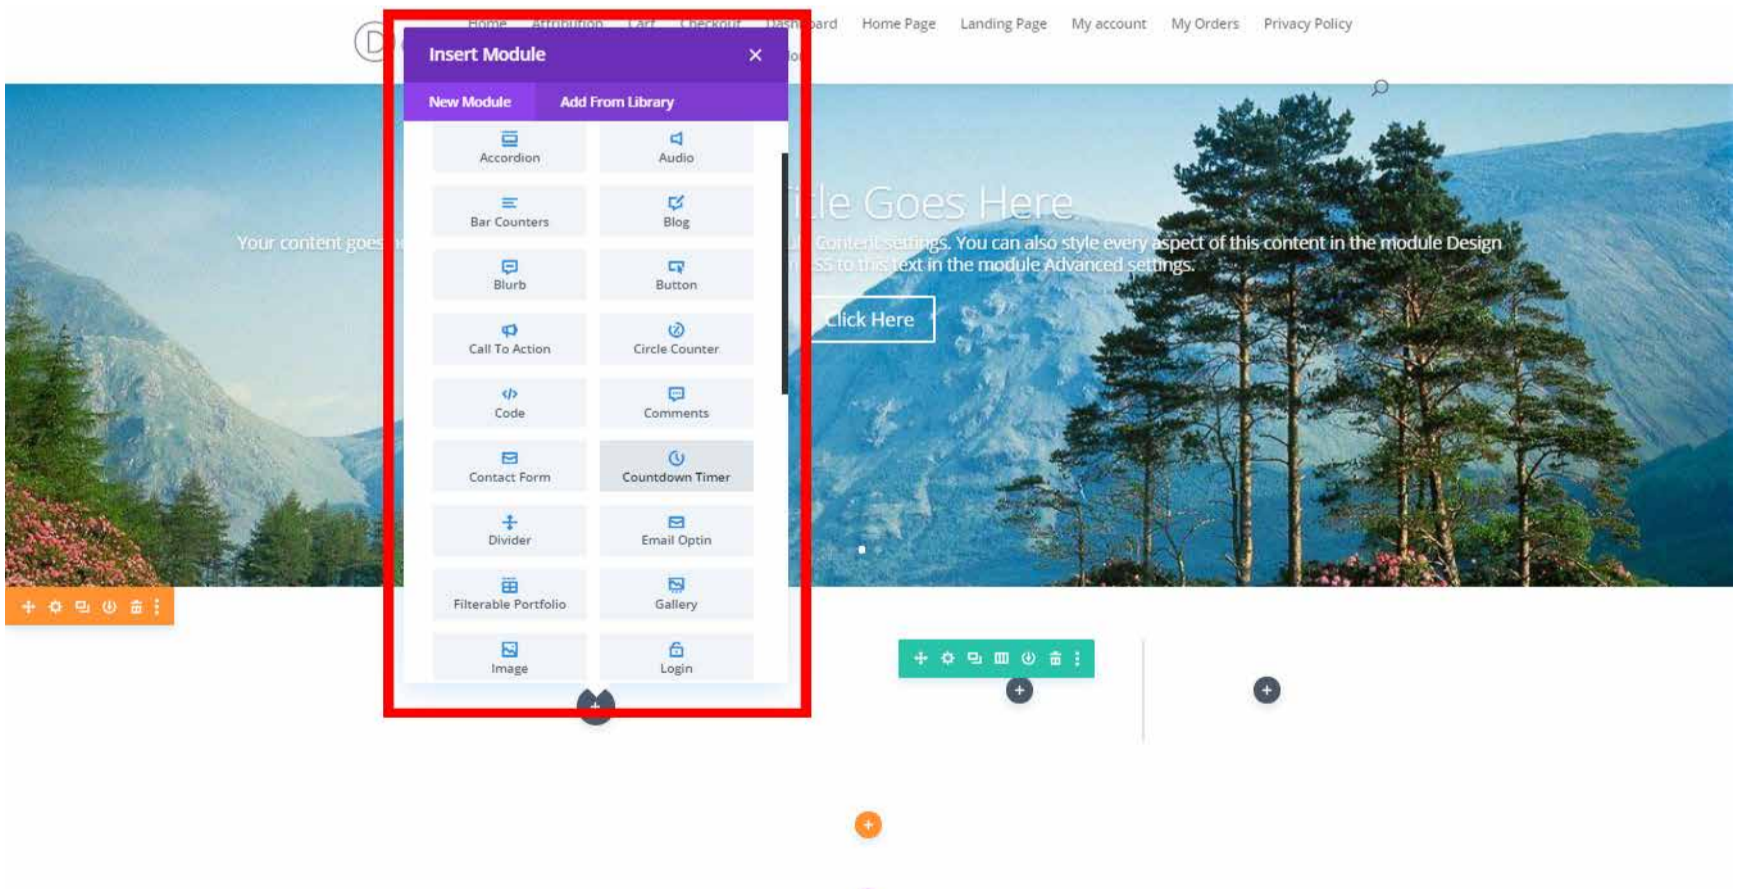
Home Attribution Cart Checkout Dashboard Home Page Landing Page My account My Orders Privacy Policy

Insert Module ×

New Module Add From Library

Accordion
Audio
Bar Counters
Blog
Blurb
Button
Call To Action
Circle Counter
Code
Comments
Contact Form
Countdown Timer
Divider
Email Optin
Filterable Portfolio
Gallery
Image
Login

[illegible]le Goes Here

Your content goes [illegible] Content settings. You can also style every aspect of this content in the module Design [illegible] SS to this text in the module Advanced settings.

Click Here